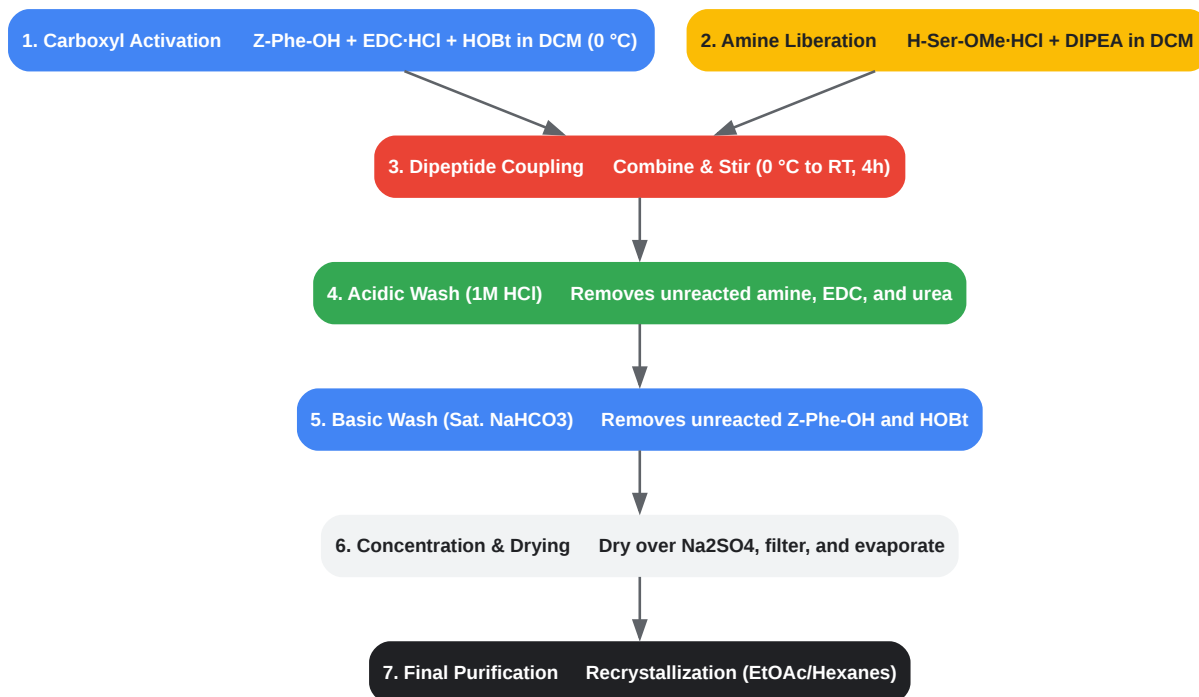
1. Carboxyl Activation Z-Phe-OH + EDC·HCl + HOBt in DCM (0 °C)

2. Amine Liberation H-Ser-OMe·HCl + DIPEA in DCM

3. Dipeptide Coupling Combine & Stir (0 °C to RT, 4h)

4. Acidic Wash (1M HCl) Removes unreacted amine, EDC, and urea

5. Basic Wash (Sat. NaHCO3) Removes unreacted Z-Phe-OH and HOBt

6. Concentration & Drying Dry over Na2SO4, filter, and evaporate

7. Final Purification Recrystallization (EtOAc/Hexanes)